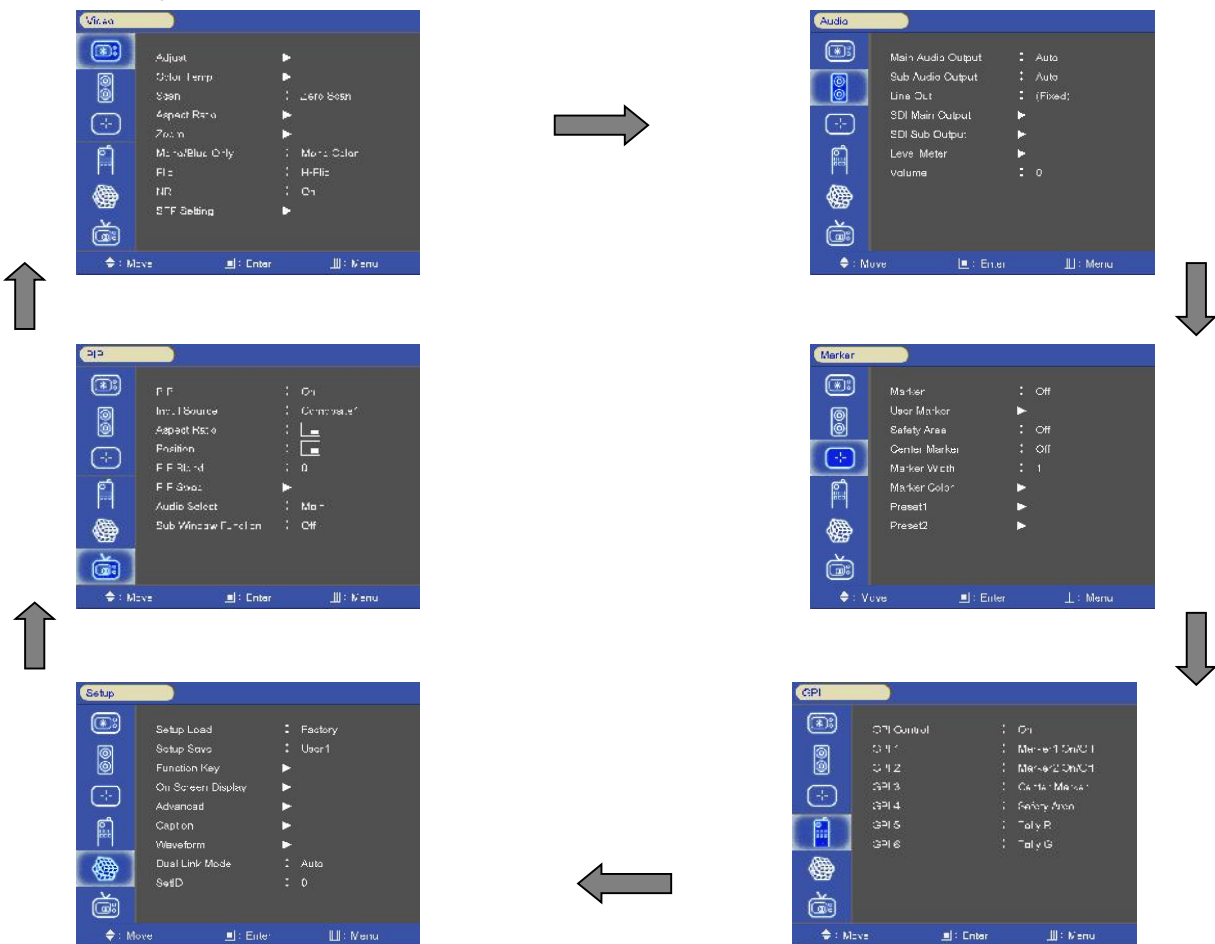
Video

Adjust ▶
Color Temp ▶
Scan : Zero Scan
Aspect Ratio ▶
Zoom ▶
Mono/Blue Only : Mono Color
Flip : H-Flip
NR : On
STF Setting ▶

◆ : Move ■ : Enter ||| : Menu

Audio

Main Audio Output : Auto
Sub Audio Output : Auto
Line Out : (Fixed)
SDI Main Output ▶
SDI Sub Output ▶
Level Meter ▶
Volume : 0

◆ : Move ■ : Enter ||| : Menu

PIP

PIP : On
Input Source : Composite1
Aspect Ratio :
Position :
PIP Blend : 0
PIP Swap ▶
Audio Select : Main
Sub Window Function : Off

◆ : Move ■ : Enter ||| : Menu

Marker

Marker : Off
User Marker ▶
Safety Area : Off
Center Marker : Off
Marker Width : 1
Marker Color ▶
Preset1 ▶
Preset2 ▶

◆ : Move ■ : Enter ||| : Menu

Setup

Setup Load : Factory
Setup Save : User1
Function Key ▶
On Screen Display ▶
Advanced ▶
Caption ▶
Waveform ▶
Dual Link Mode : Auto
SetID : 0

◆ : Move ■ : Enter ||| : Menu

GPI

GPI Control : On
GPI 1 : Marker1 On/Off
GPI 2 : Marker2 On/Off
GPI 3 : Center Marker
GPI 4 : Safety Area
GPI 5 : Tally R
GPI 6 : Tally G

◆ : Move ■ : Enter ||| : Menu